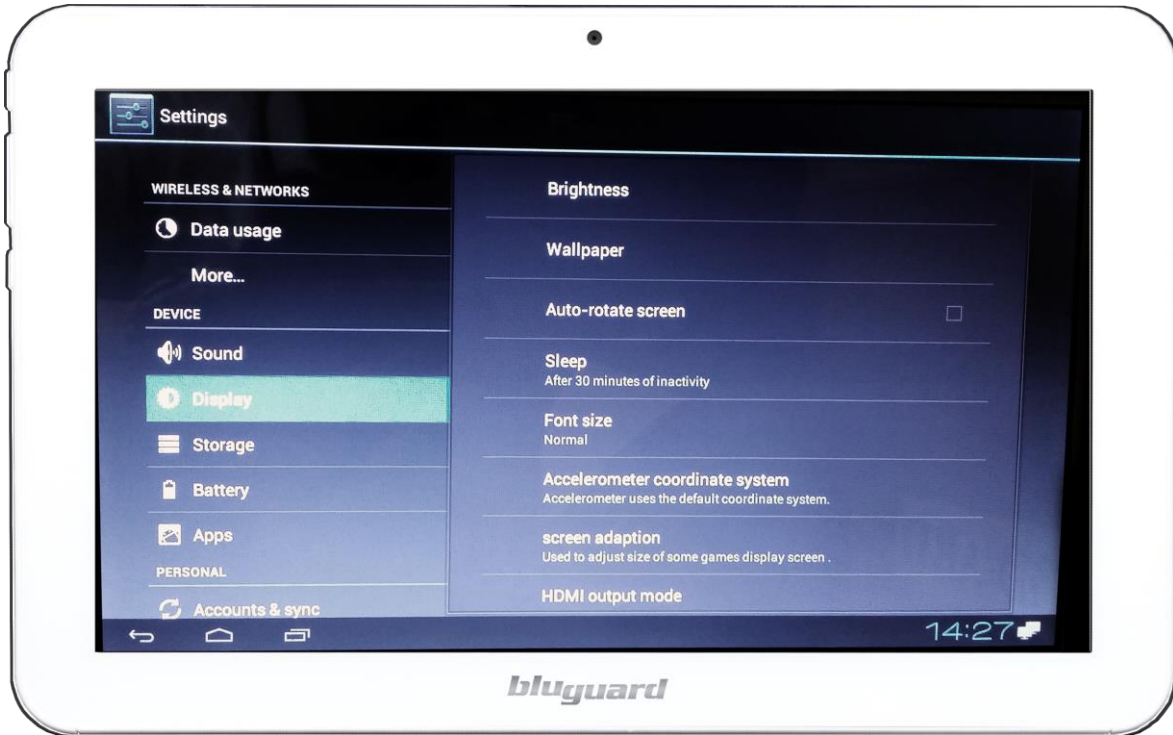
Settings

WIRELESS & NETWORKS

Data usage

More...

DEVICE

Sound

Display

Storage

Battery

Apps

PERSONAL

Accounts & sync

Brightness

Wallpaper

Auto-rotate screen

Sleep
After 30 minutes of inactivity

Font size
Normal

Accelerometer coordinate system
Accelerometer uses the default coordinate system.

screen adaption
Used to adjust size of some games display screen .

HDMI output mode

14:27

bluguard